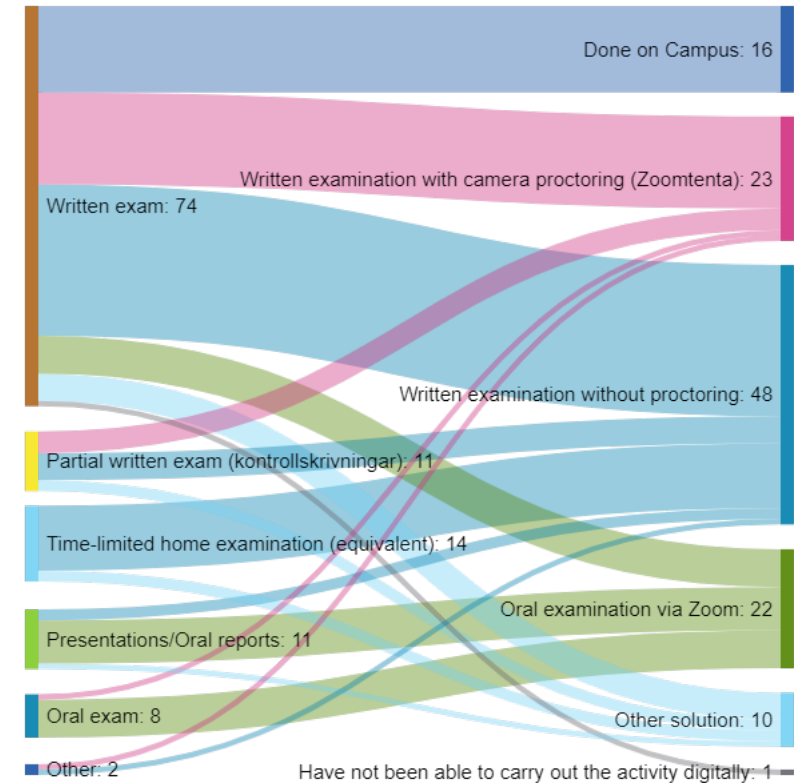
Written exam: 74

Partial written exam (kontrollskrivningar): 11

Time-limited home examination (equivalent): 14

Presentations/Oral reports: 11

Oral exam: 8

Other: 2

Done on Campus: 16

Written examination with camera proctoring (Zoomtenta): 23

Written examination without proctoring: 48

Oral examination via Zoom: 22

Other solution: 10

Have not been able to carry out the activity digitally: 1